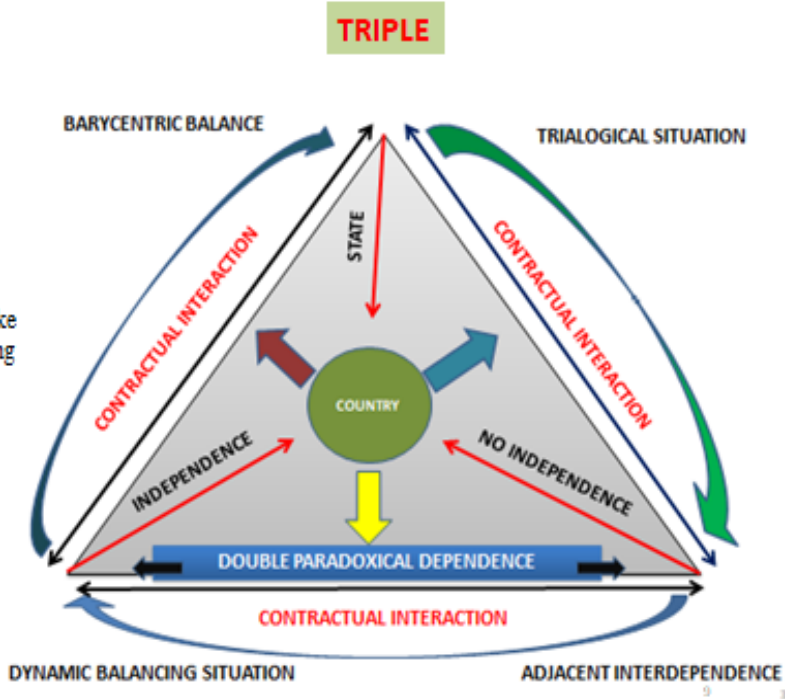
TRIPLE

BARYCENTRIC BALANCE

TRIALOGICAL SITUATION

ce
ng

STATE

CONTRACTUAL INTERACTION

CONTRACTUAL INTERACTION

COUNTRY

INDEPENDENCE

NO INDEPENDENCE

DOUBLE PARADOXICAL DEPENDENCE

CONTRACTUAL INTERACTION

DYNAMIC BALANCING SITUATION

ADJACENT INTERDEPENDENCE

9